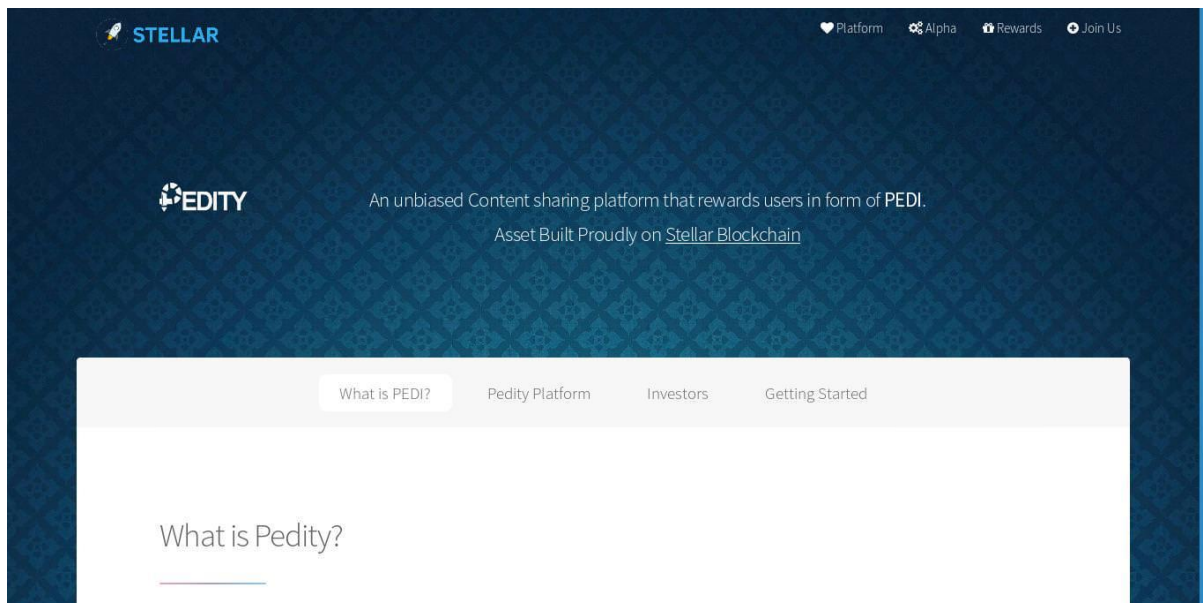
STELLAR

Platform Alpha Rewards Join Us

PEDITY

An unbiased Content sharing platform that rewards users in form of PEDI.
Asset Built Proudly on Stellar Blockchain

What is PEDI? Pedity Platform Investors Getting Started

What is Pedity?